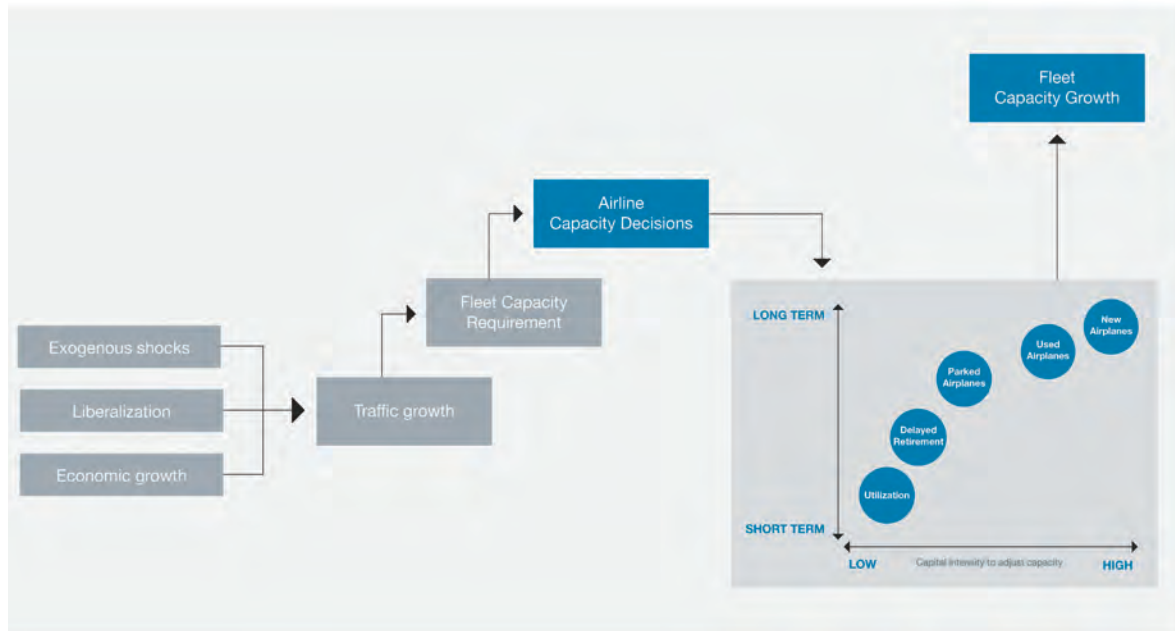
Exogenous shocks

Liberalization

Economic growth

Traffic growth

Fleet Capacity Requirement

Airline Capacity Decisions

Fleet Capacity Growth

LONG TERM

SHORT TERM

New Airplanes

Used Airplanes

Parked Airplanes

Delayed Retirement

Utilization

LOW

Capital intensity to adjust capacity

HIGH